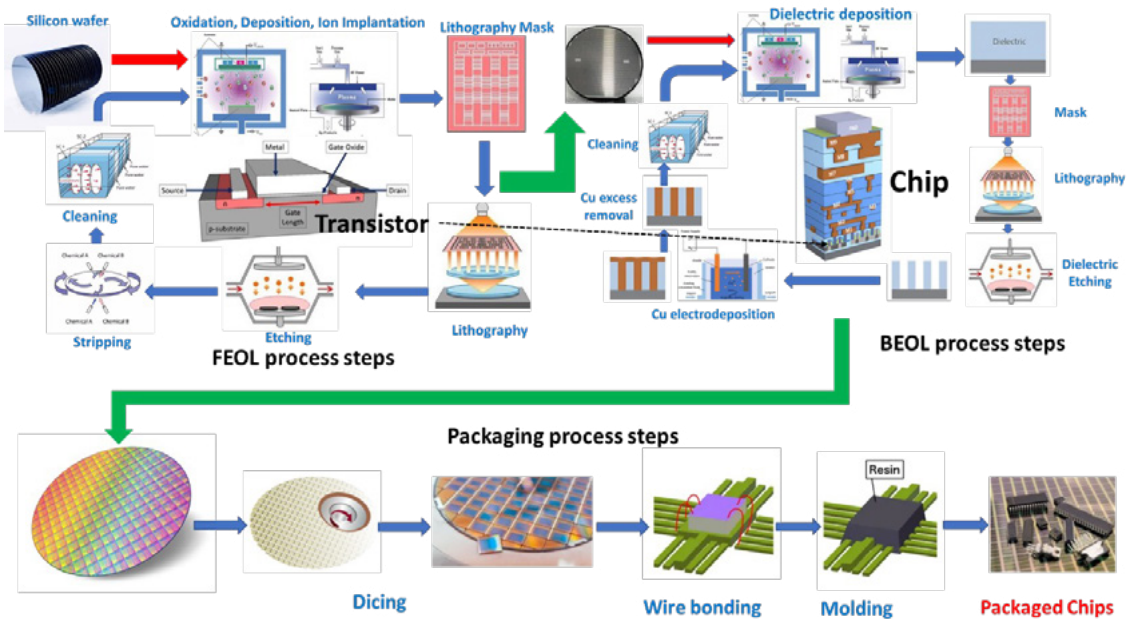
Silicon wafer

Oxidation, Deposition, Ion Implantation

Lithography Mask

Dielectric deposition

Dielectric

Mask

Cleaning

Metal

Gate Oxide

Source

Drain

Gate Length

p-substrate

Transistor

Cleaning

Cu excess removal

Chip

Lithography

Dielectric Etching

Chemical A

Chemical B

Chemical A

Chemical B

Stripping

Etching

Lithography

Cu electrodeposition

FEOL process steps

BEOL process steps

Packaging process steps

Resin

Dicing

Wire bonding

Molding

Packaged Chips